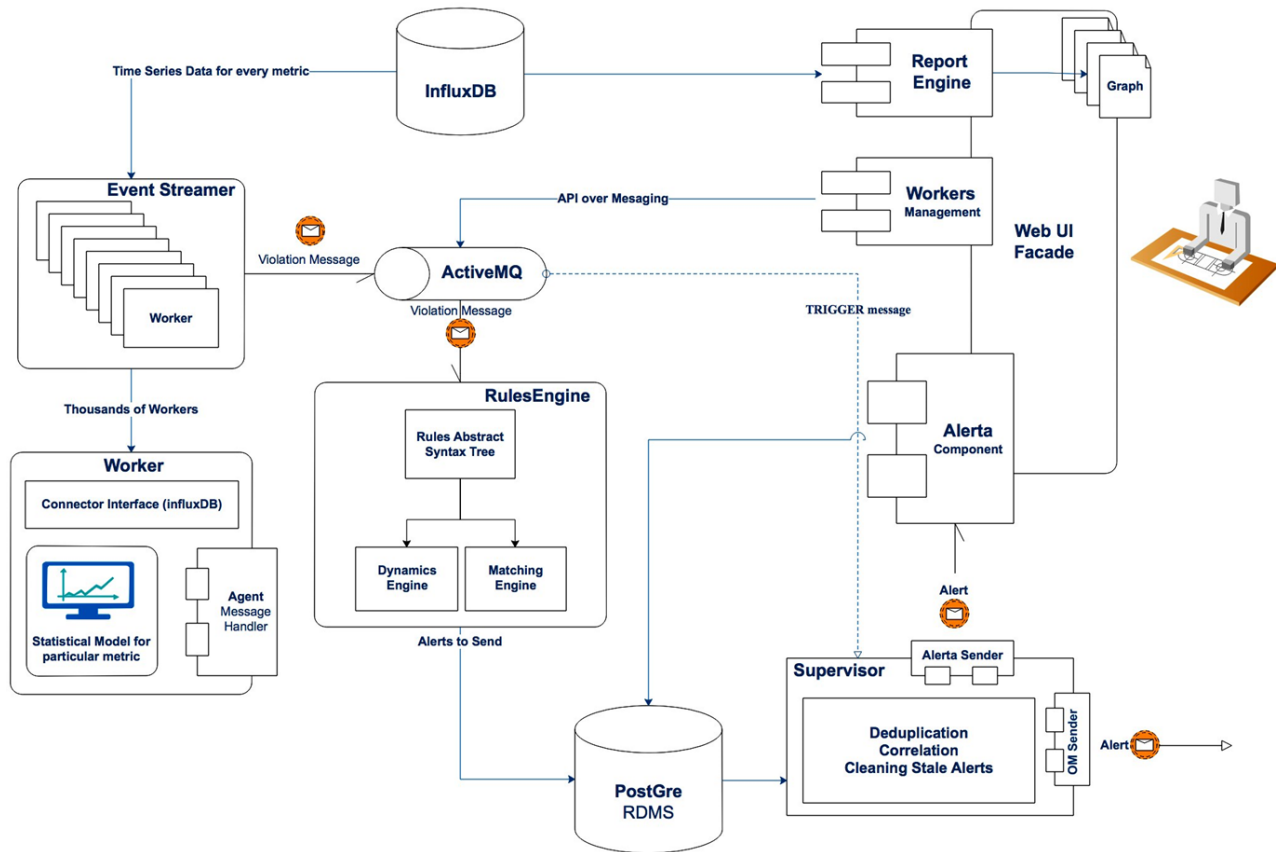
Time Series Data for every metric

InfluxDB

Report Engine

Graph

Event Streamer

Worker

Workers Management

API over Mesaging

Web UI Facade

Violation Message

ActiveMQ

Violation Message

TRIGGER message

Thousands of Workers

RulesEngine

Rules Abstract Syntax Tree

Dynamics Engine

Matching Engine

Alerta Component

Worker

Connector Interface (influxDB)

Statistical Model for particular metric

Agent Message Handler

Alerts to Send

Alert

Supervisor

Alerta Sender

Deduplication Correlation Cleaning Stale Alerts

OM Sender

Alert

PostGre RDMS